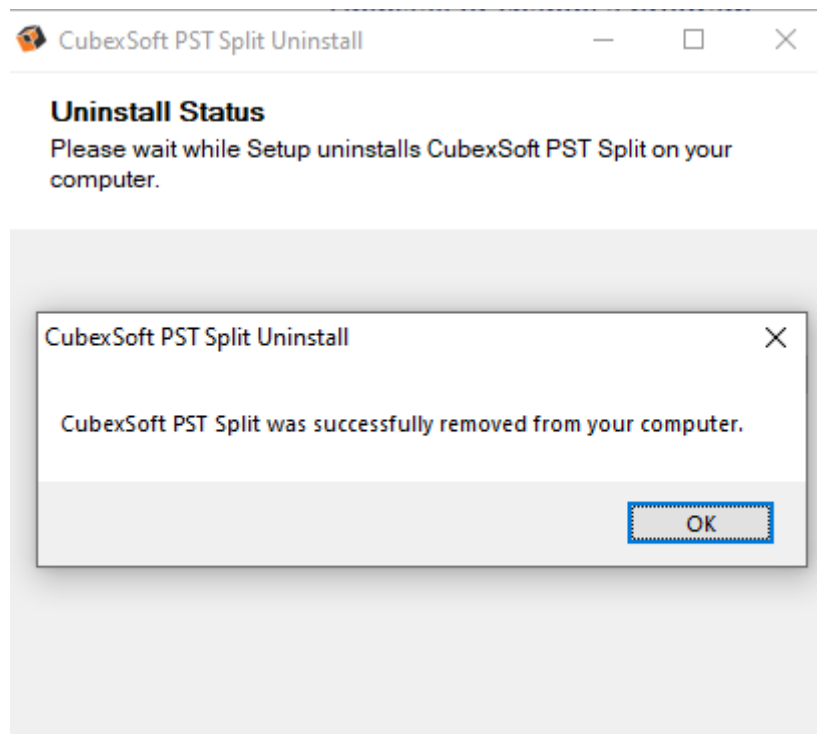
CubexSoft PST Split Uninstall

Uninstall Status
Please wait while Setup uninstalls CubexSoft PST Split on your computer.

CubexSoft PST Split Uninstall

CubexSoft PST Split was successfully removed from your computer.

OK